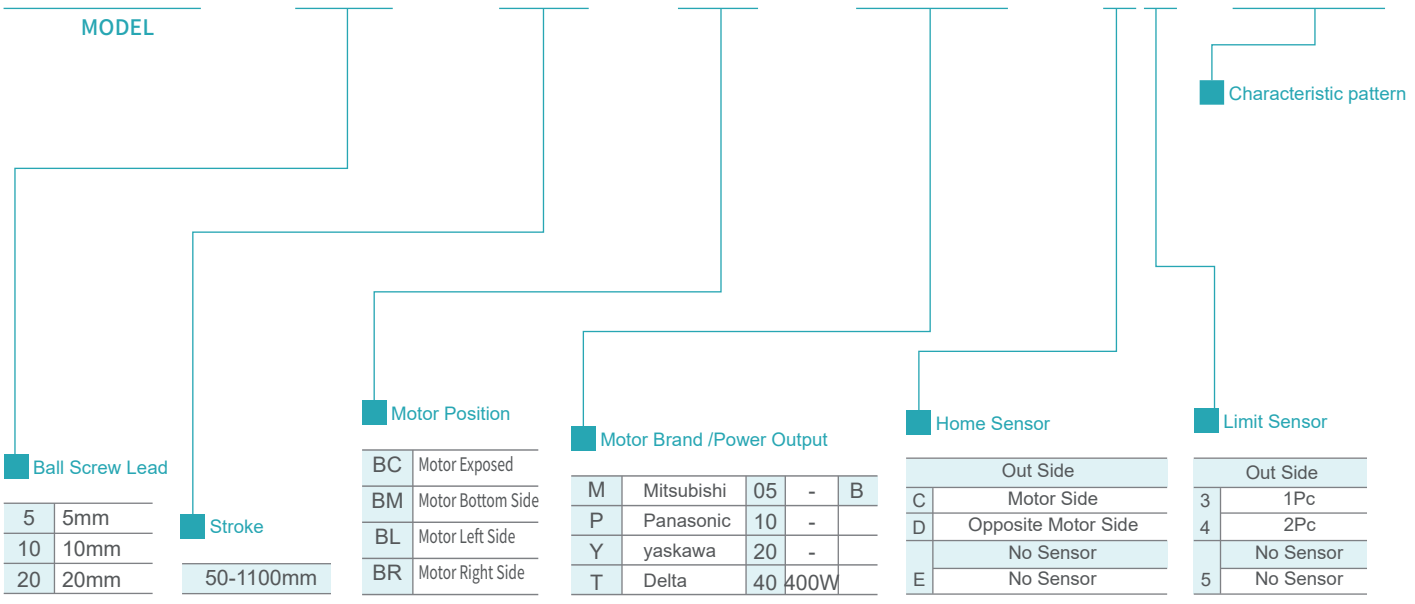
MODEL

Characteristic pattern

Ball Screw Lead

| 5 | 5mm |
|---|---|
| 10 | 10mm |
| 20 | 20mm |

Stroke

50-1100mm

Motor Position

| BC | Motor Exposed |
|---|---|
| BM | Motor Bottom Side |
| BL | Motor Left Side |
| BR | Motor Right Side |

Motor Brand /Power Output

| M | Mitsubishi | 05 | - | B |
|---|---|---|---|---|
| P | Panasonic | 10 | - | |
| Y | yaskawa | 20 | - | |
| T | Delta | 40 | 400W | |

Home Sensor

| | Out Side |
|---|---|
| C | Motor Side |
| D | Opposite Motor Side |
| | No Sensor |
| E | No Sensor |

Limit Sensor

| | Out Side |
|---|---|
| 3 | 1Pc |
| 4 | 2Pc |
| | No Sensor |
| 5 | No Sensor |